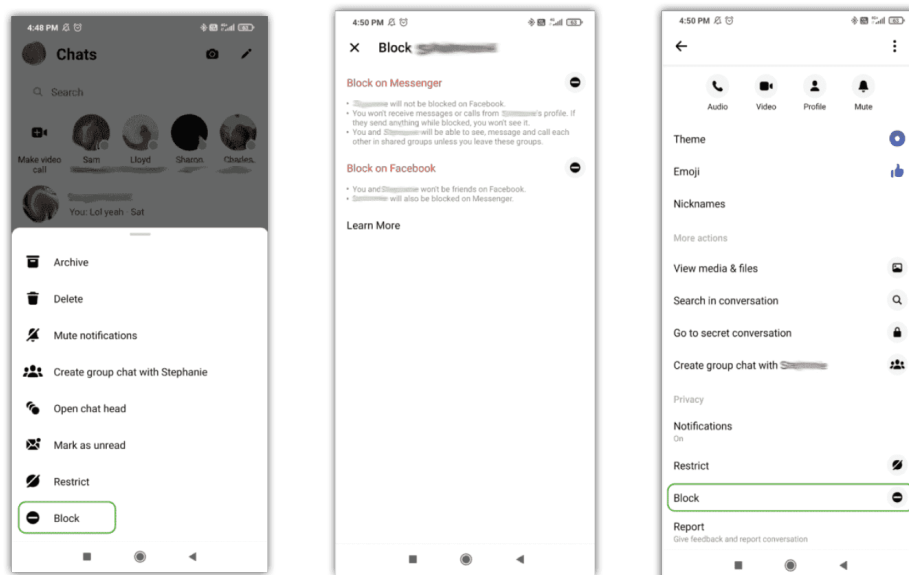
4:48 PM

Chats

Search

Make video call

Sam

Lloyd

Sharon

Charles

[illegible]

You: Lol yeah · Sat

Archive

Delete

Mute notifications

Create group chat with Stephanie

Open chat head

Mark as unread

Restrict

Block

4:50 PM

Block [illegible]

Block on Messenger

• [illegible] will not be blocked on Facebook.
• You won't receive messages or calls from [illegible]'s profile. If they send anything while blocked, you won't see it.
• You and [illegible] will be able to see, message and call each other in shared groups unless you leave these groups.

Block on Facebook

• You and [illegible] won't be friends on Facebook.
• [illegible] will also be blocked on Messenger.

Learn More

4:50 PM

Audio

Video

Profile

Mute

Theme

Emoji

Nicknames

More actions

View media & files

Search in conversation

Go to secret conversation

Create group chat with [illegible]

Privacy

Notifications
On

Restrict

Block

Report
Give feedback and report conversation